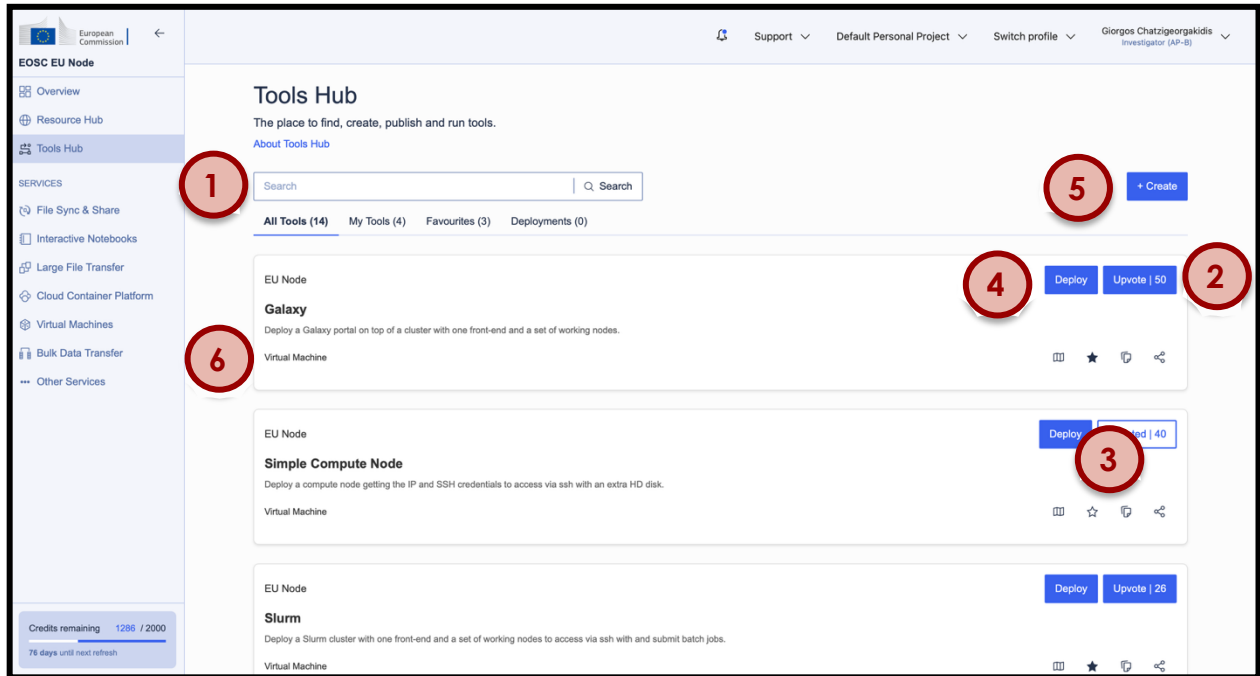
European Commission

EOSC EU Node

Overview
Resource Hub
Tools Hub

SERVICES
File Sync & Share
Interactive Notebooks
Large File Transfer
Cloud Container Platform
Virtual Machines
Bulk Data Transfer
Other Services

Credits remaining 1286 / 2000
76 days until next refresh

Support
Default Personal Project
Switch profile
Giorgos Chatzigeorgakidis
Investigator (AP-B)

Tools Hub

The place to find, create, publish and run tools.

About Tools Hub

1

Search
Search

5

+ Create

All Tools (14) My Tools (4) Favourites (3) Deployments (0)

EU Node

4

Deploy Upvote | 50

2

Galaxy

Deploy a Galaxy portal on top of a cluster with one front-end and a set of working nodes.

6

Virtual Machine

EU Node

Deploy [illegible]ted | 40

3

Simple Compute Node

Deploy a compute node getting the IP and SSH credentials to access via ssh with an extra HD disk.

Virtual Machine

EU Node

Deploy Upvote | 26

Slurm

Deploy a Slurm cluster with one front-end and a set of working nodes to access via ssh with and submit batch jobs.

Virtual Machine